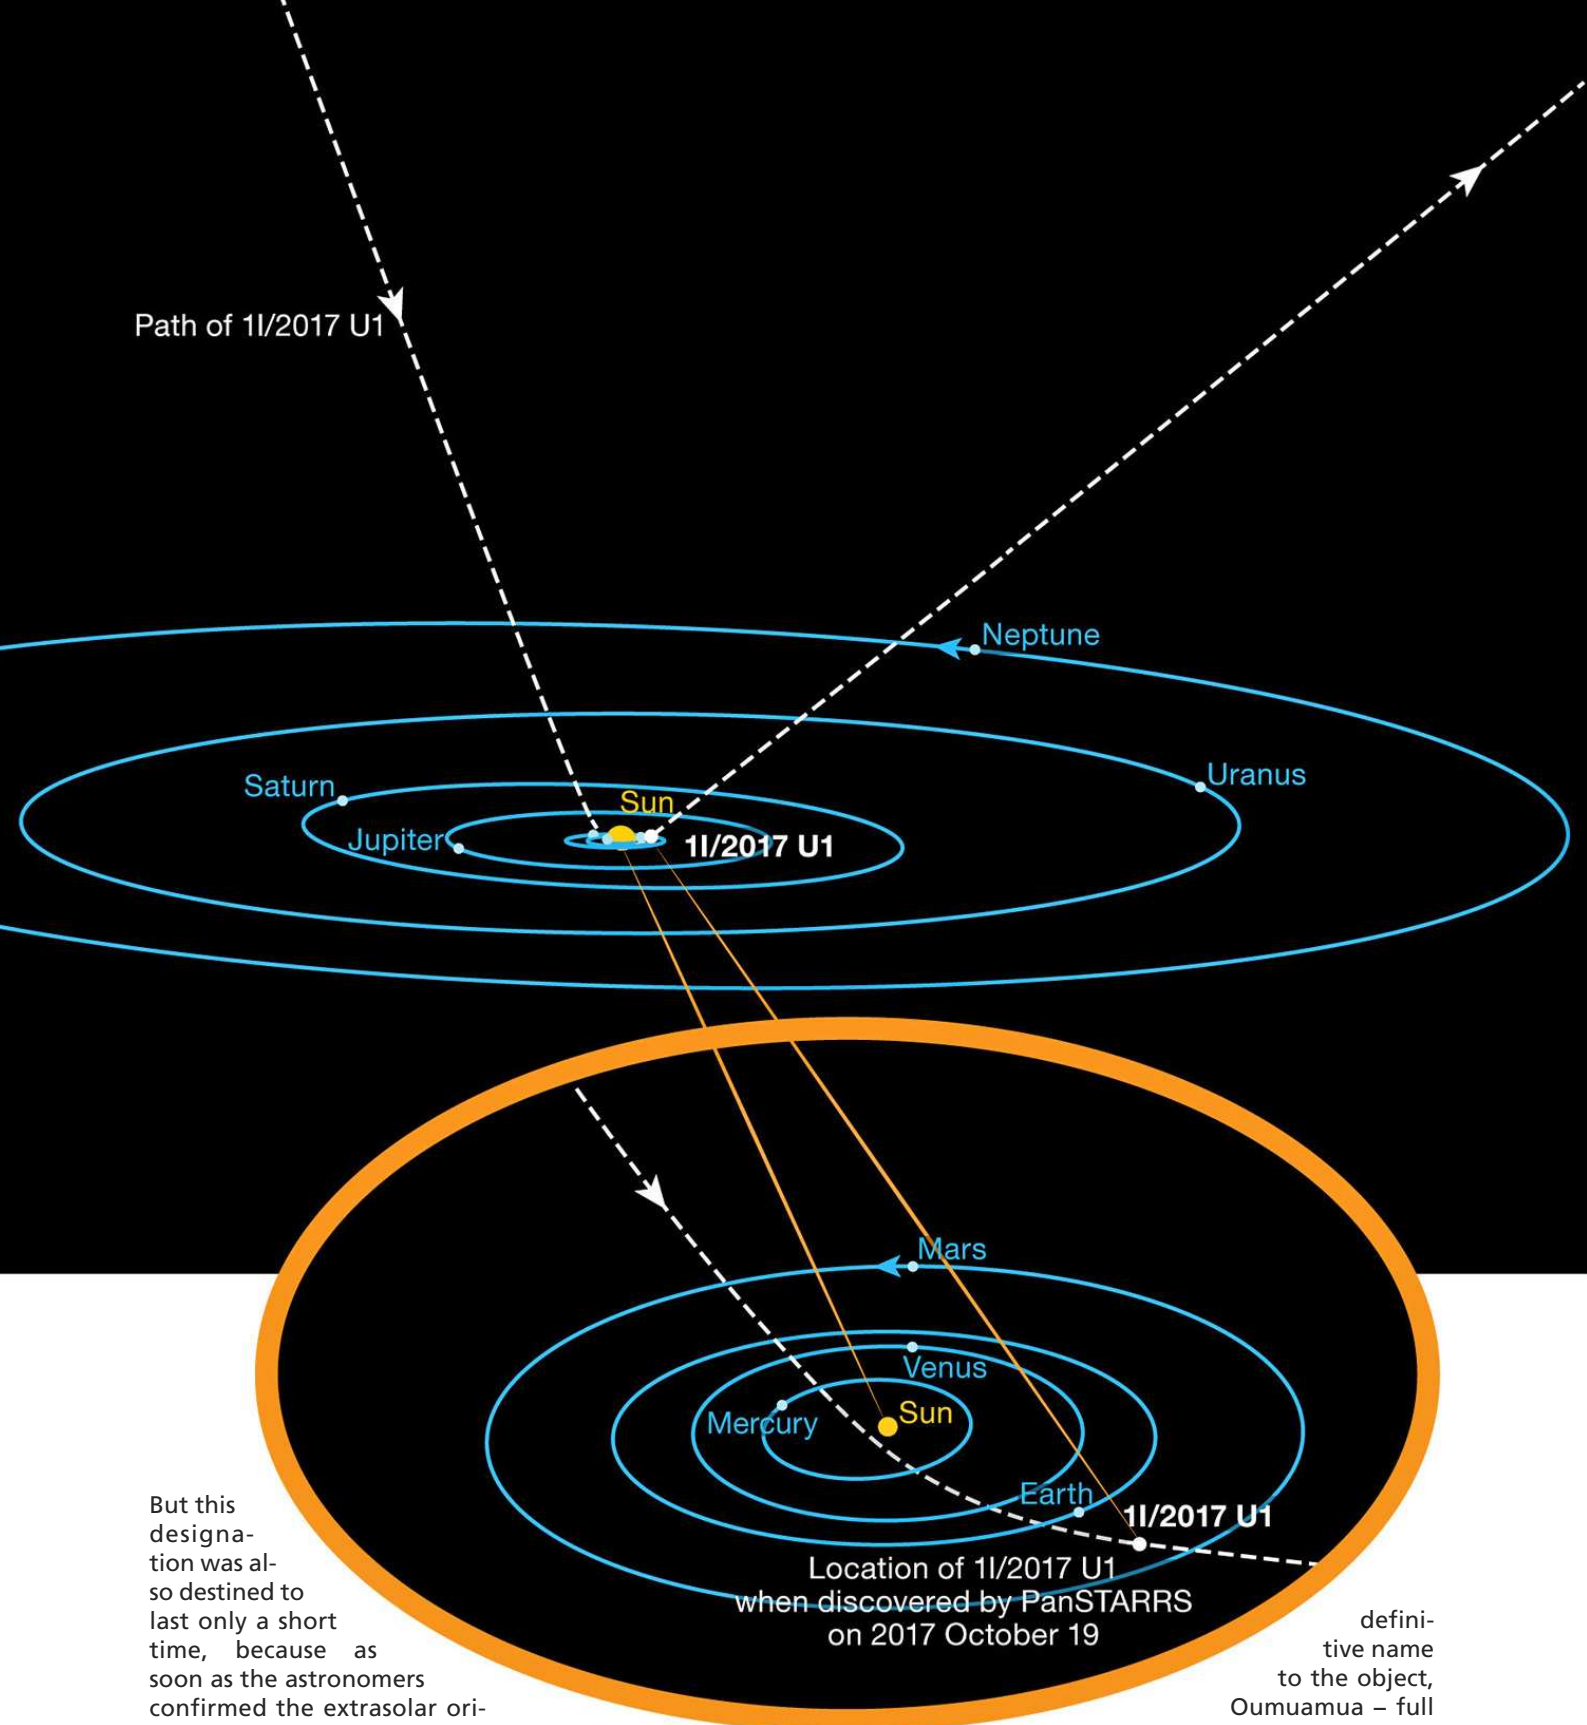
Path of 1I/2017 U1

Neptune

Uranus

Saturn

Sun

Jupiter

1I/2017 U1

Mars

Venus

Mercury

Sun

Earth

1I/2017 U1

Location of 1I/2017 U1 when discovered by PanSTARRS on 2017 October 19

But this designation was also destined to last only a short time, because as soon as the astronomers confirmed the extrasolar ori-

definitive name to the object, Oumuamua – full